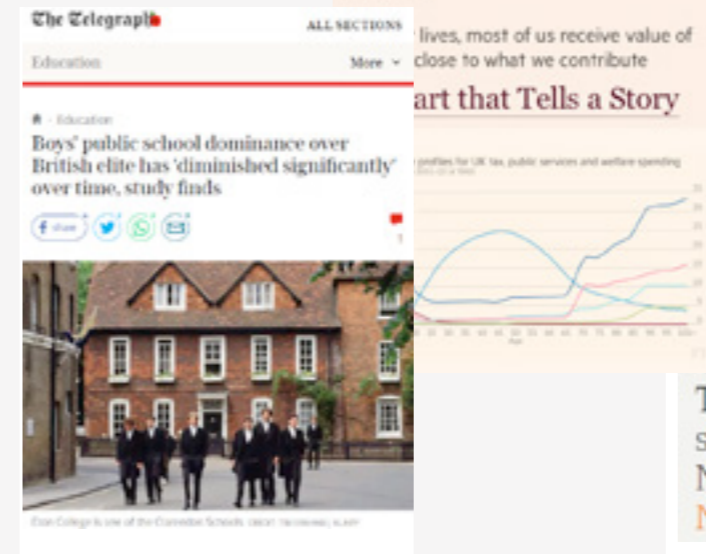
The Telegraph

ALL SECTIONS

Education

More

Education

Boys' public school dominance over British elite has 'diminished significantly' over time, study finds

f share

Eton College is one of the Clarendon Schools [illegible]

lives, most of us receive value of close to what we contribute

art that Tells a Story

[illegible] profiles for UK tax, public services and welfare spending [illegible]

T
S
N
N